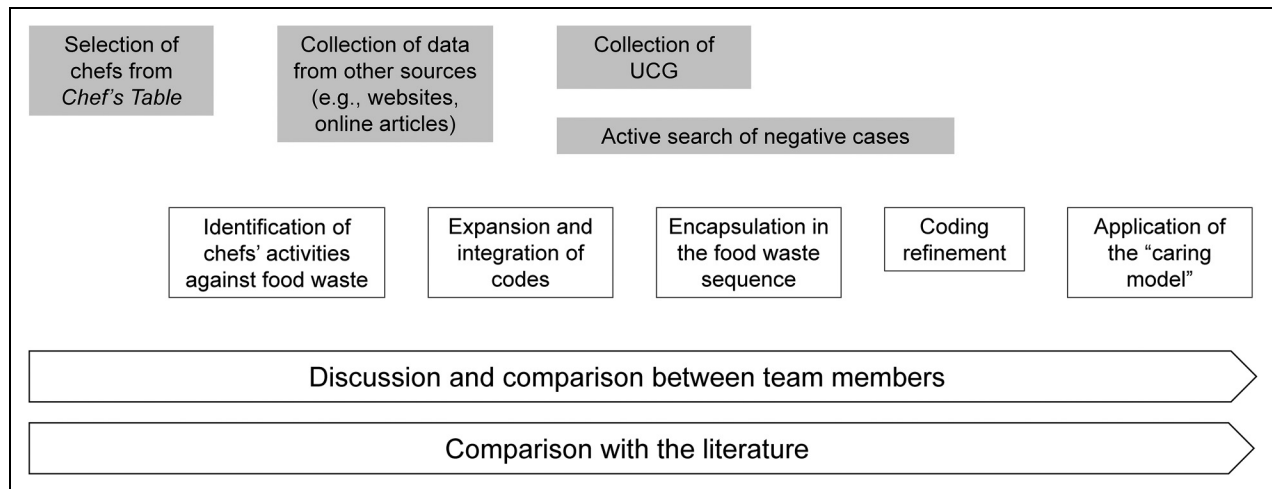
Selection of chefs from *Chef's Table*

Collection of data from other sources (e.g., websites, online articles)

Collection of UCG

Active search of negative cases

Identification of chefs' activities against food waste

Expansion and integration of codes

Encapsulation in the food waste sequence

Coding refinement

Application of the "caring model"

Discussion and comparison between team members

Comparison with the literature